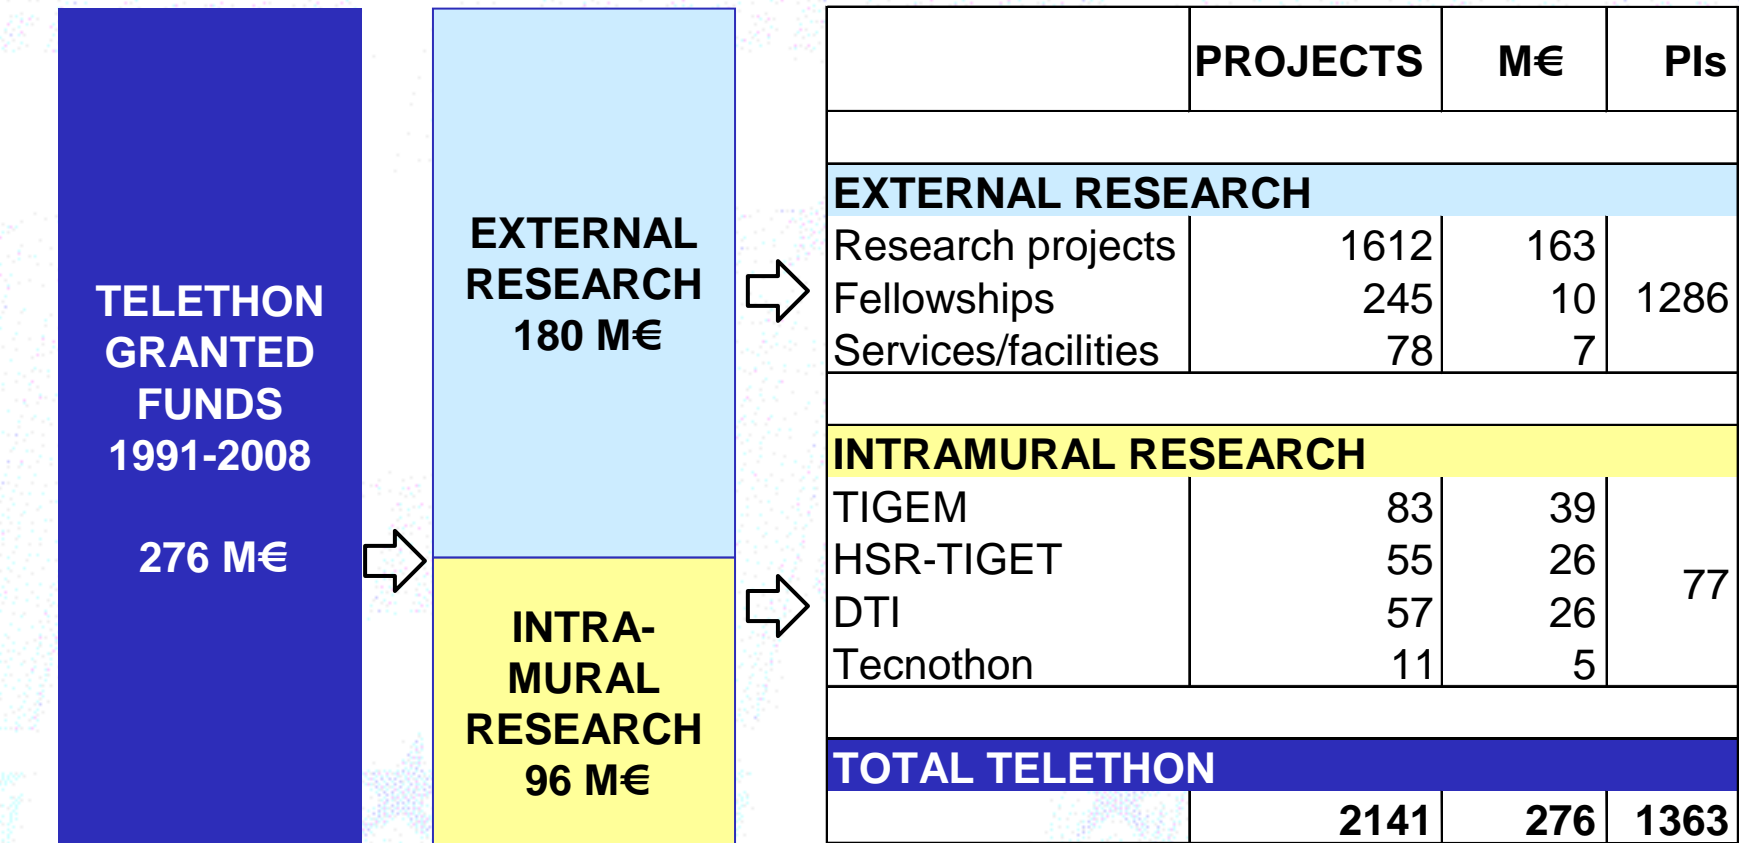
TELETHON GRANTED FUNDS 1991-2008

276 M€

EXTERNAL RESEARCH 180 M€

INTRAMURAL RESEARCH 96 M€

| | PROJECTS | M€ | PIs |
|---|---|---|---|
| | | | |
| EXTERNAL RESEARCH | | | |
| Research projects | 1612 | 163 | |
| Fellowships | 245 | 10 | 1286 |
| Services/facilities | 78 | 7 | |
| | | | |
| INTRAMURAL RESEARCH | | | |
| TIGEM | 83 | 39 | |
| HSR-TIGET | 55 | 26 | 77 |
| DTI | 57 | 26 | |
| Tecnothon | 11 | 5 | |
| | | | |
| TOTAL TELETHON | | | |
| | 2141 | 276 | 1363 |